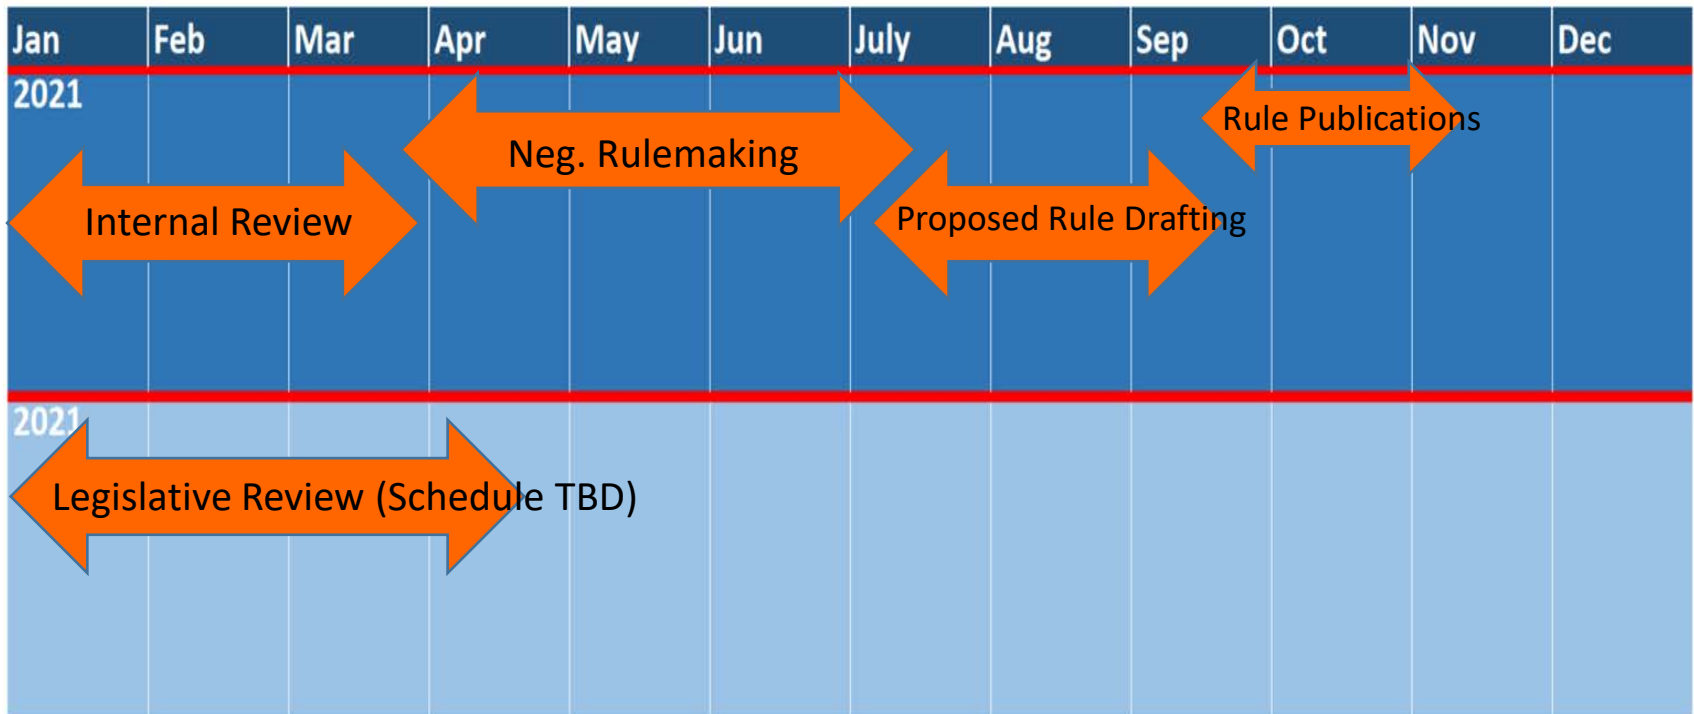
| Jan | Feb | Mar | Apr | May | Jun | July | Aug | Sep | Oct | Nov | Dec |
|---|---|---|---|---|---|---|---|---|---|---|---|

2021

Rule Publications

Neg. Rulemaking

Internal Review

Proposed Rule Drafting

2021

Legislative Review (Schedule TBD)